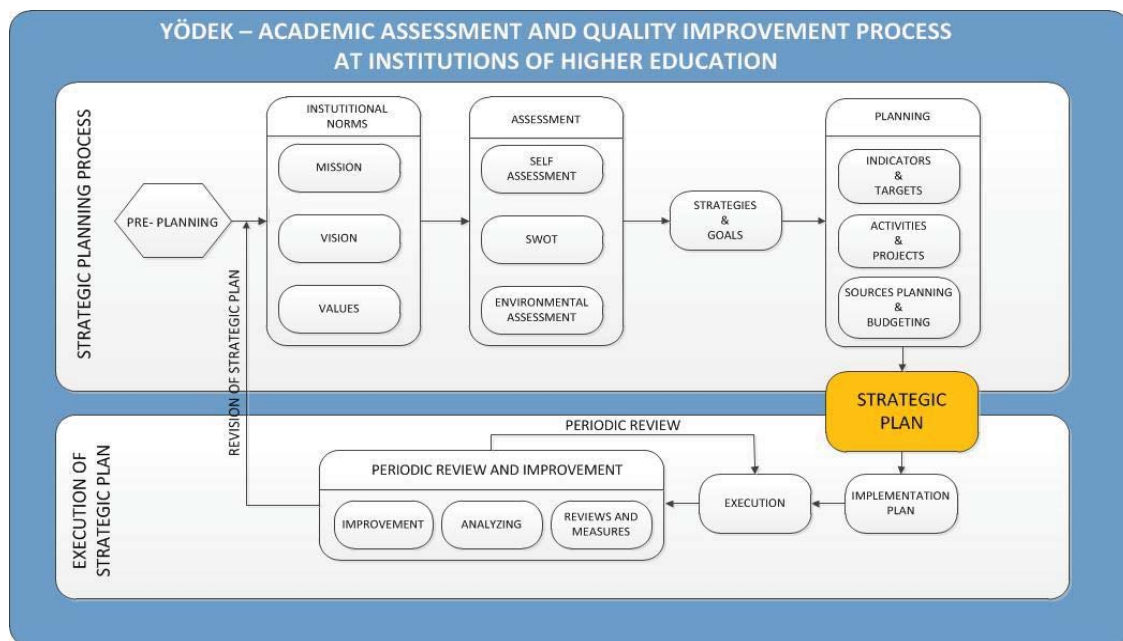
YÖDEK – ACADEMIC ASSESSMENT AND QUALITY IMPROVEMENT PROCESS AT INSTITUTIONS OF HIGHER EDUCATION

STRATEGIC PLANNING PROCESS

PRE- PLANNING

INSTUTITIONAL NORMS

MISSION

VISION

VALUES

ASSESSMENT

SELF ASSESSMENT

SWOT

ENVIRONMENTAL ASSESSMENT

STRATEGIES & GOALS

PLANNING

INDICATORS & TARGETS

ACTIVITIES & PROJECTS

SOURCES PLANNING & BUDGETING

STRATEGIC PLAN

REVISION OF STRATEGIC PLAN

EXECUTION OF STRATEGIC PLAN

PERIODIC REVIEW

PERIODIC REVIEW AND IMPROVEMENT

IMPROVEMENT

ANALYZING

REVIEWS AND MEASURES

EXECUTION

IMPLEMENTATION PLAN